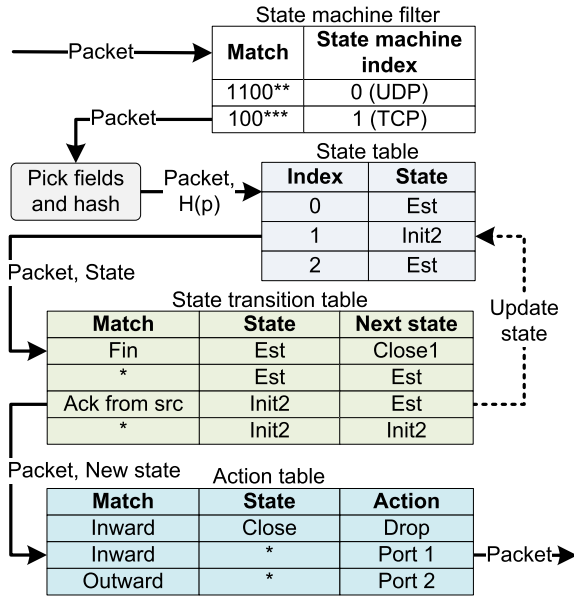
State machine filter

Packet

| Match | State machine index |
|---|---|
| 1100** | 0 (UDP) |
| 100*** | 1 (TCP) |

Packet

Pick fields and hash

Packet, H(p)

State table

| Index | State |
|---|---|
| 0 | Est |
| 1 | Init2 |
| 2 | Est |

Packet, State

State transition table

| Match | State | Next state |
|---|---|---|
| Fin | Est | Close1 |
| * | Est | Est |
| Ack from src | Init2 | Est |
| * | Init2 | Init2 |

Update state

Packet, New state

Action table

| Match | State | Action |
|---|---|---|
| Inward | Close | Drop |
| Inward | * | Port 1 |
| Outward | * | Port 2 |

Packet